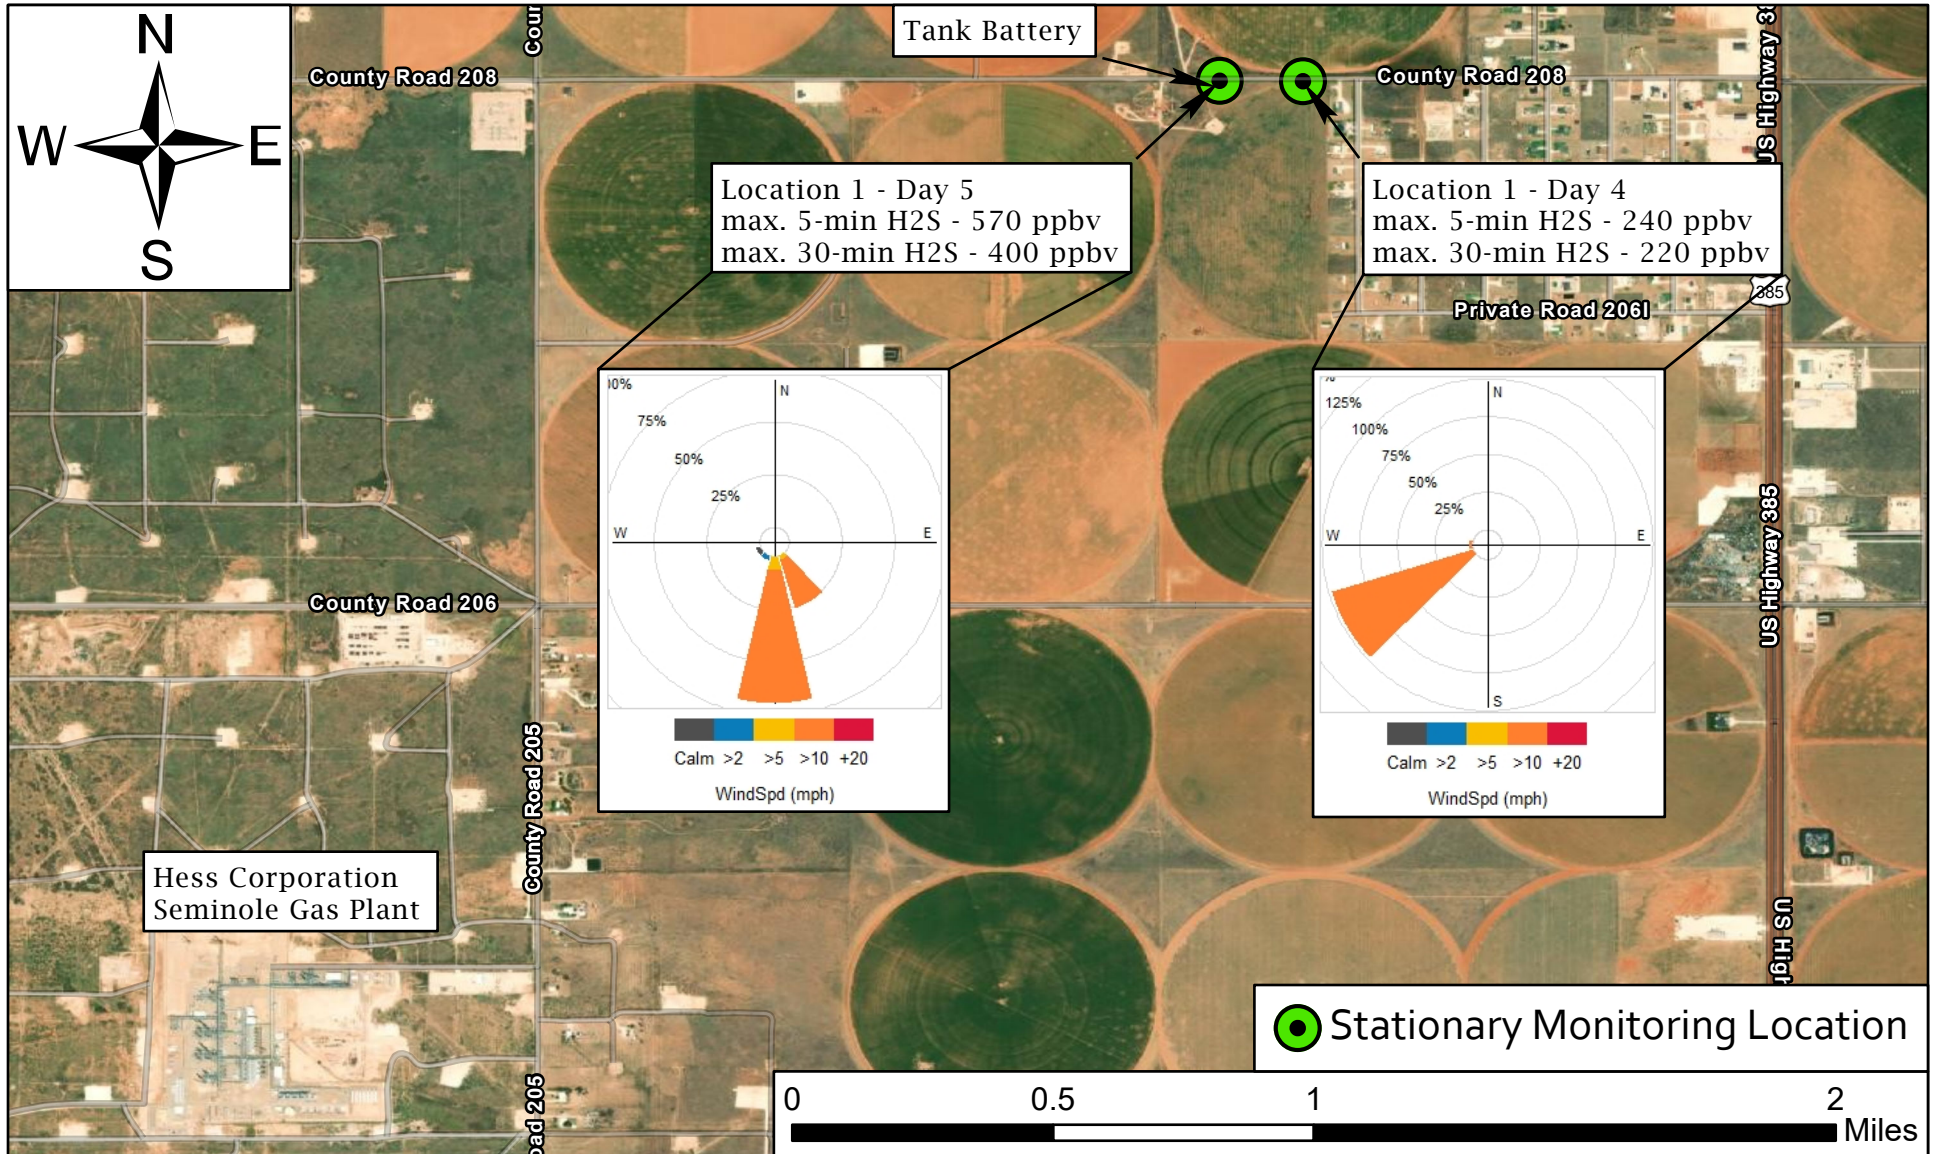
N
W
E
S

County Road 208
Cour
Tank Battery
County Road 208
US Highway 38

Location 1 - Day 5
max. 5-min H2S - 570 ppbv
max. 30-min H2S - 400 ppbv

Location 1 - Day 4
max. 5-min H2S - 240 ppbv
max. 30-min H2S - 220 ppbv

Private Road 2061
385

00%
75%
50%
25%
N
W
E
Calm >2 >5 >10 +20
WindSpd (mph)

125%
100%
75%
50%
25%
N
W
E
S
Calm >2 >5 >10 +20
WindSpd (mph)

County Road 206
US Highway 385
County Road 205
Hess Corporation
Seminole Gas Plant
oad 205
US High

Stationary Monitoring Location
0 0.5 1 2
Miles